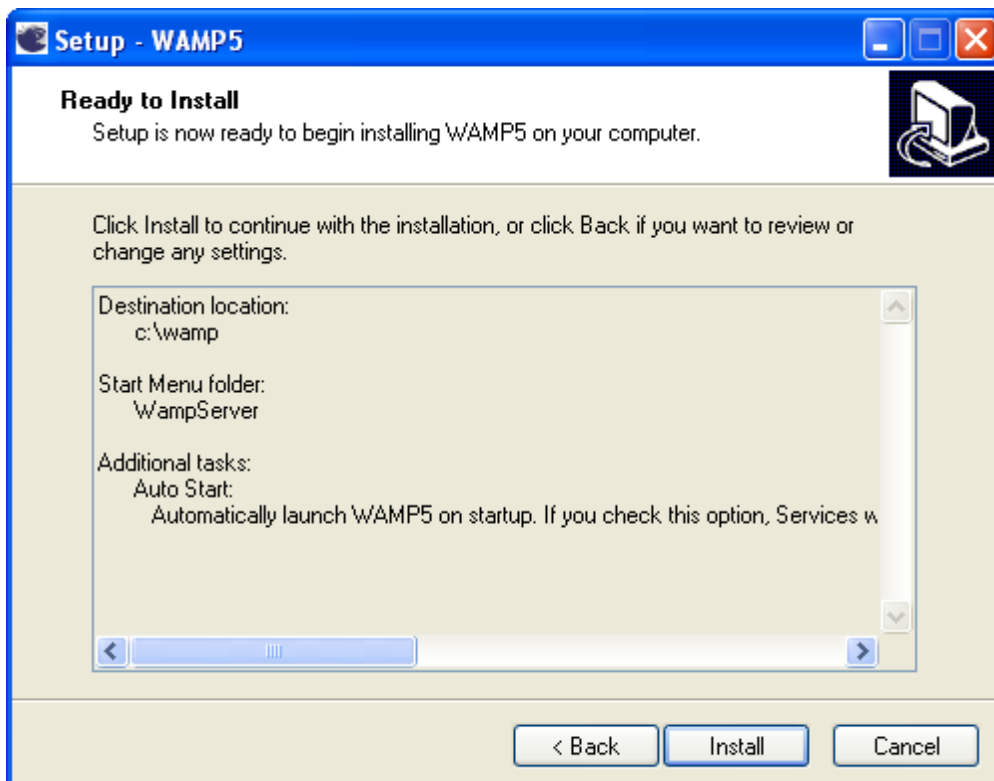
Setup - WAMP5

Ready to Install
Setup is now ready to begin installing WAMP5 on your computer.

Click Install to continue with the installation, or click Back if you want to review or change any settings.

Destination location:
c:\wamp

Start Menu folder:
WampServer

Additional tasks:
Auto Start:
Automatically launch WAMP5 on startup. If you check this option, Services w

< Back
Install
Cancel